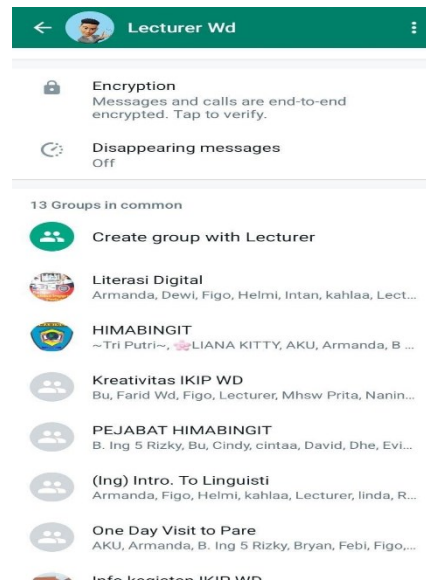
Lecturer Wd

Encryption
Messages and calls are end-to-end encrypted. Tap to verify.

Disappearing messages
Off

13 Groups in common

Create group with Lecturer

Literasi Digital
Armanda, Dewi, Figo, Helmi, Intan, kahlaa, Lect...

HIMABINGIT
~Tri Putri~, LIANA KITTY, AKU, Armanda, B ...

Kreativitas IKIP WD
Bu, Farid Wd, Figo, Lecturer, Mhsw Prita, Nanin...

PEJABAT HIMABINGIT
B. Ing 5 Rizky, Bu, Cindy, cintaa, David, Dhe, Evi...

(Ing) Intro. To Linguisti
Armanda, Figo, Helmi, kahlaa, Lecturer, linda, R...

One Day Visit to Pare
AKU, Armanda, B. Ing 5 Rizky, Bryan, Febi, Figo,...

Info kegiatan IKIP WD